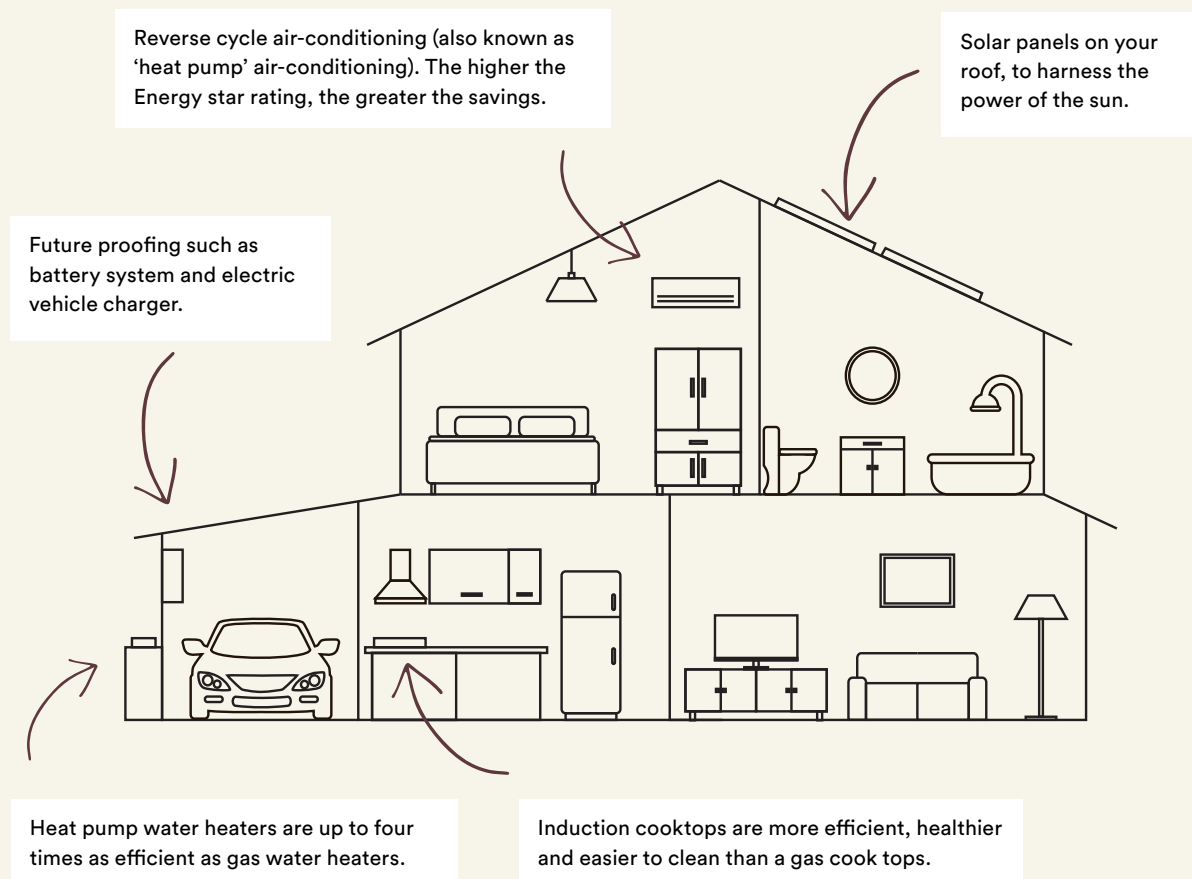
Reverse cycle air-conditioning (also known as 'heat pump' air-conditioning). The higher the Energy star rating, the greater the savings.

Solar panels on your roof, to harness the power of the sun.

Future proofing such as battery system and electric vehicle charger.

Heat pump water heaters are up to four times as efficient as gas water heaters.

Induction cooktops are more efficient, healthier and easier to clean than a gas cook tops.